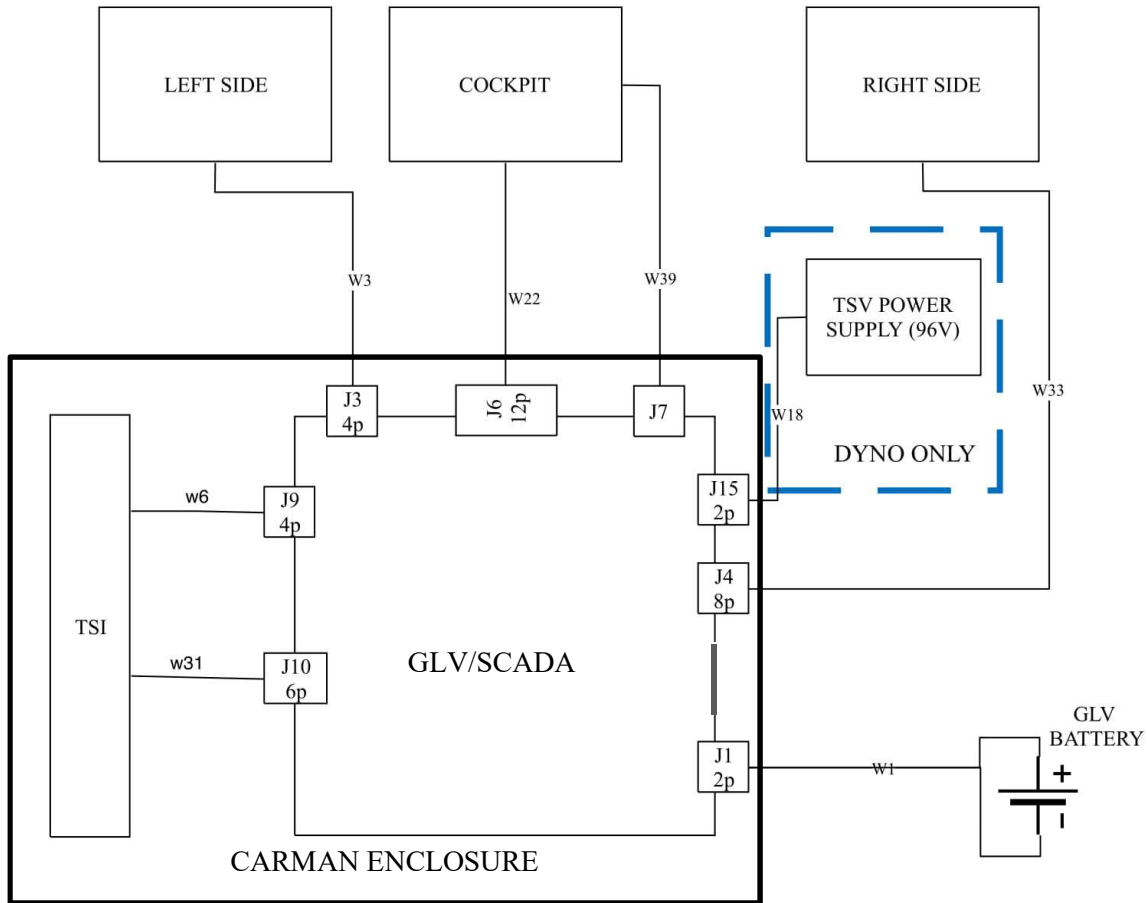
LEFT SIDE

COCKPIT

RIGHT SIDE

W3

W22

W39

TSV POWER SUPPLY (96V)

W18

W33

DYNO ONLY

J3 4p

J6 12p

J7

J15 2p

J4 8p

J9 4p

J10 6p

J1 2p

w6

w31

TSI

GLV/SCADA

GLV BATTERY

W1

+

-

CARMAN ENCLOSURE